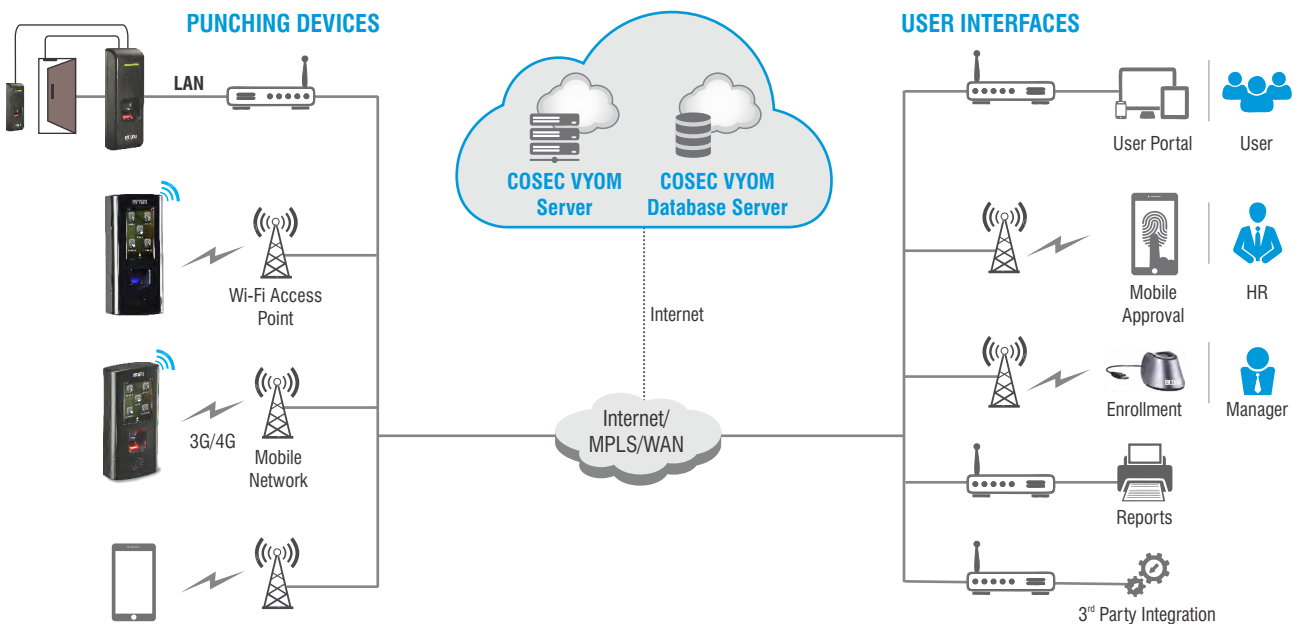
PUNCHING DEVICES

LAN

Wi-Fi Access Point

3G/4G

Mobile Network

COSEC VYOM Server

COSEC VYOM Database Server

Internet

Internet/ MPLS/WAN

USER INTERFACES

User Portal

User

Mobile Approval

HR

Enrollment

Manager

Reports

3$^{rd}$ Party Integration